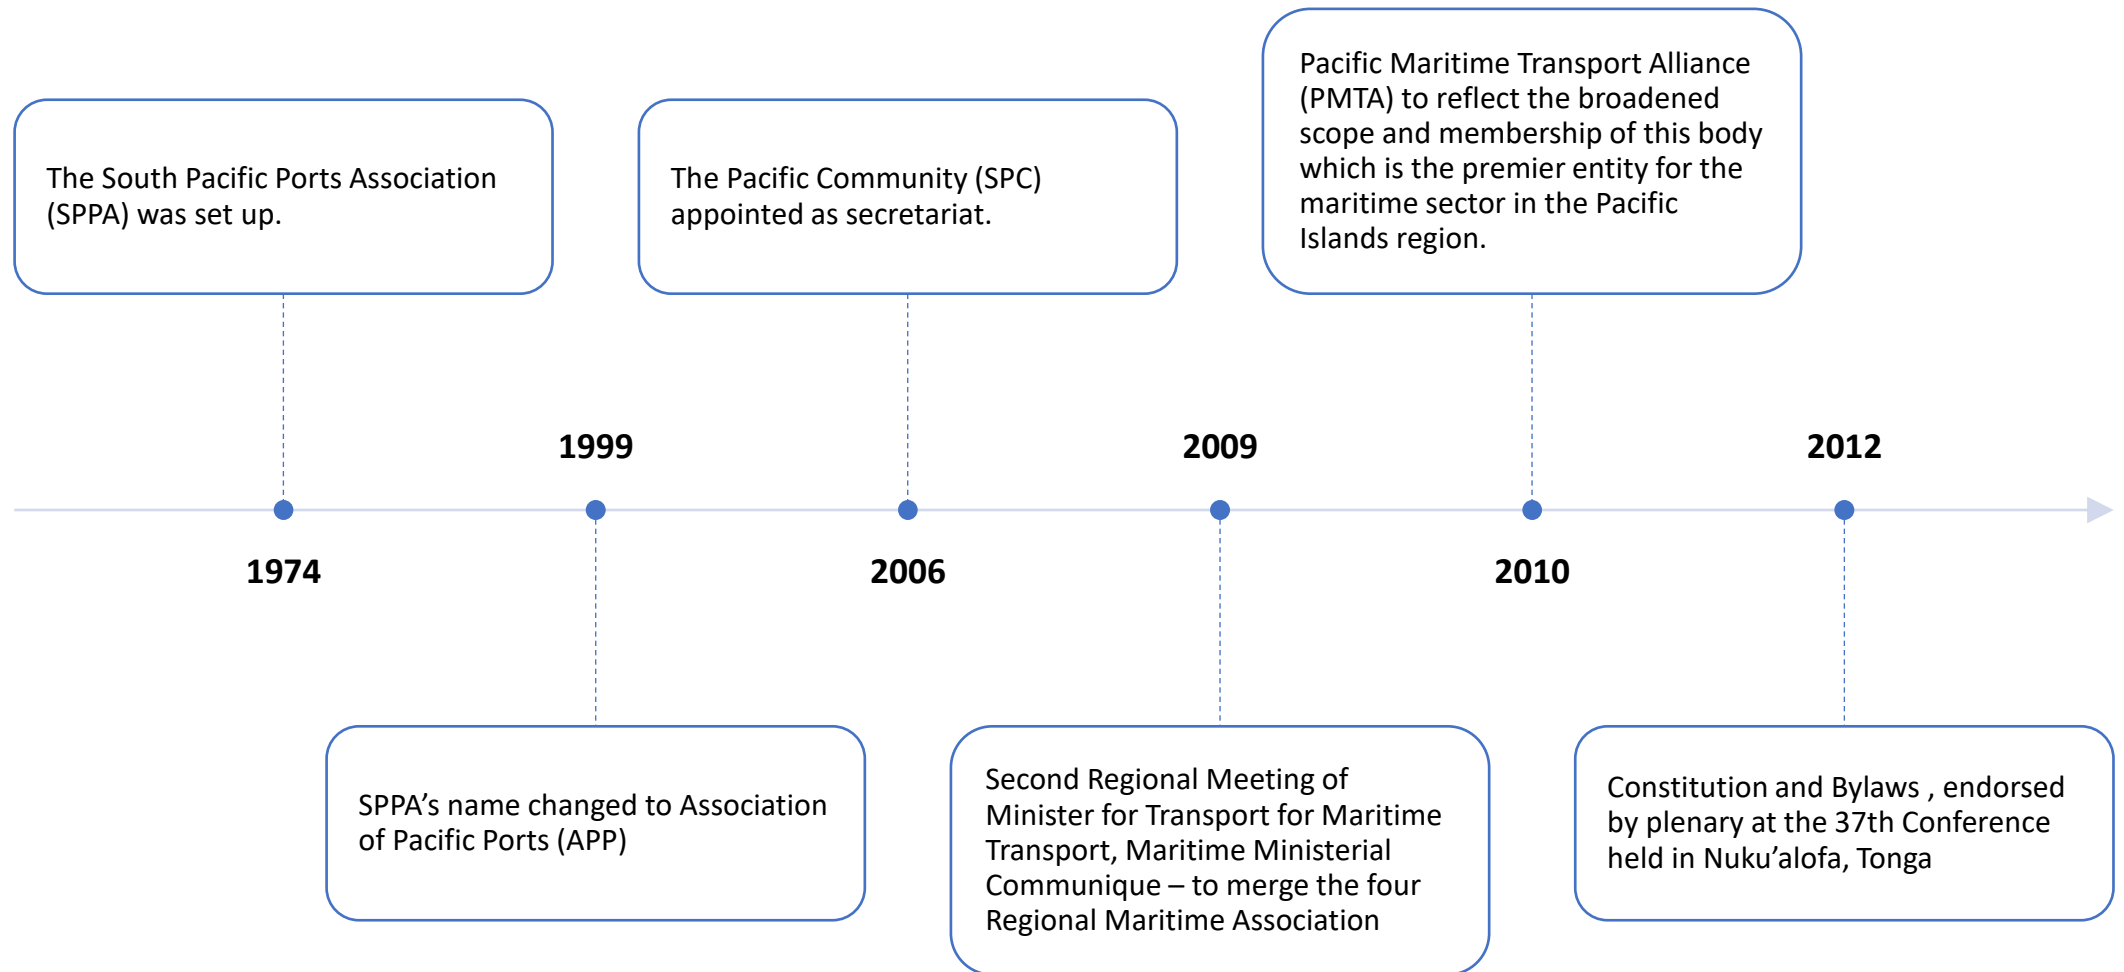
The South Pacific Ports Association (SPPA) was set up.

The Pacific Community (SPC) appointed as secretariat.

Pacific Maritime Transport Alliance (PMTA) to reflect the broadened scope and membership of this body which is the premier entity for the maritime sector in the Pacific Islands region.

1999

2009

2012

1974

2006

2010

SPPA's name changed to Association of Pacific Ports (APP)

Second Regional Meeting of Minister for Transport for Maritime Transport, Maritime Ministerial Communique – to merge the four Regional Maritime Association

Constitution and Bylaws , endorsed by plenary at the 37th Conference held in Nuku'alofa, Tonga